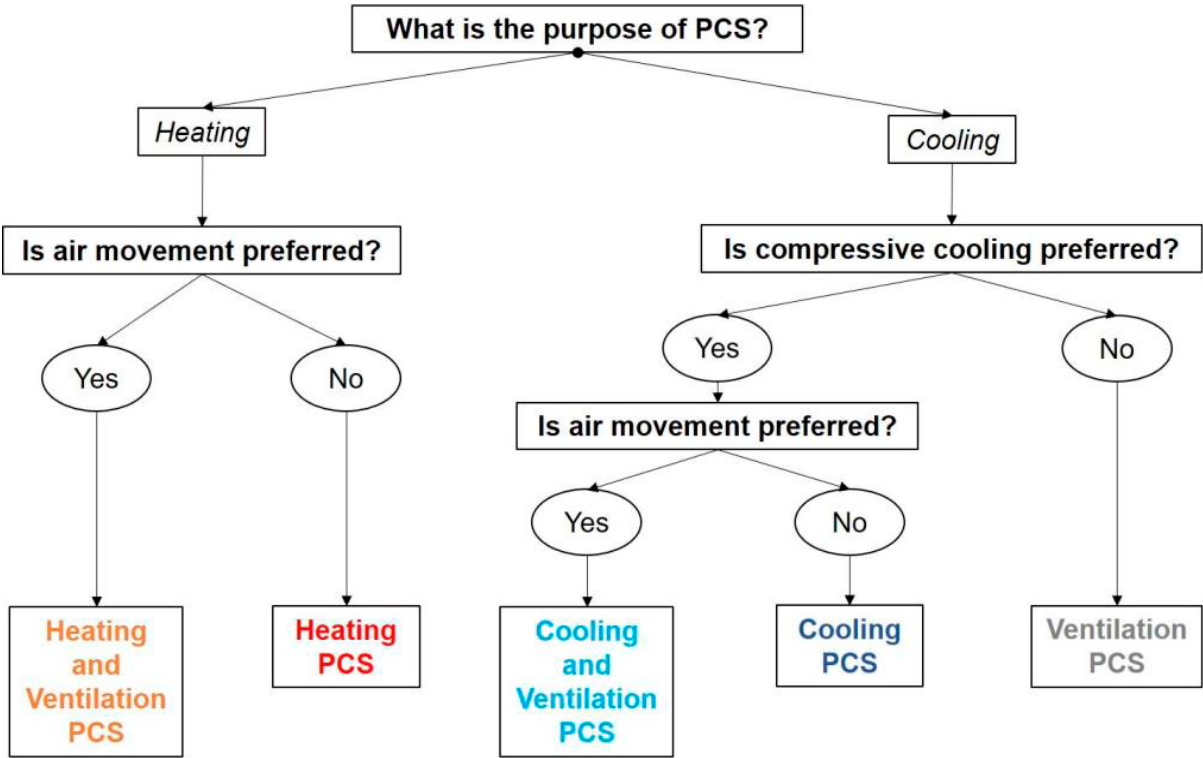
What is the purpose of PCS?

Heating

Cooling

Is air movement preferred?

Is compressive cooling preferred?

Yes

No

Yes

No

Is air movement preferred?

Yes

No

Heating and Ventilation PCS

Heating PCS

Cooling and Ventilation PCS

Cooling PCS

Ventilation PCS